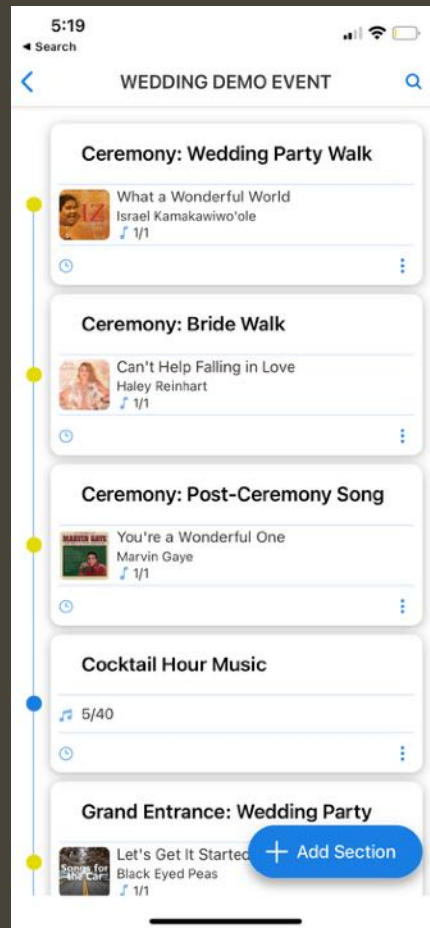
5:19
◂ Search

WEDDING DEMO EVENT

Ceremony: Wedding Party Walk
IZ
What a Wonderful World
Israel Kamakawiwo'ole
1/1

Ceremony: Bride Walk
Can't Help Falling in Love
Haley Reinhart
1/1

Ceremony: Post-Ceremony Song
MARVIN GAYE
You're a Wonderful One
Marvin Gaye
1/1

Cocktail Hour Music
5/40

Grand Entrance: Wedding Party
Let's Get It Started
Black Eyed Peas
1/1

+ Add Section